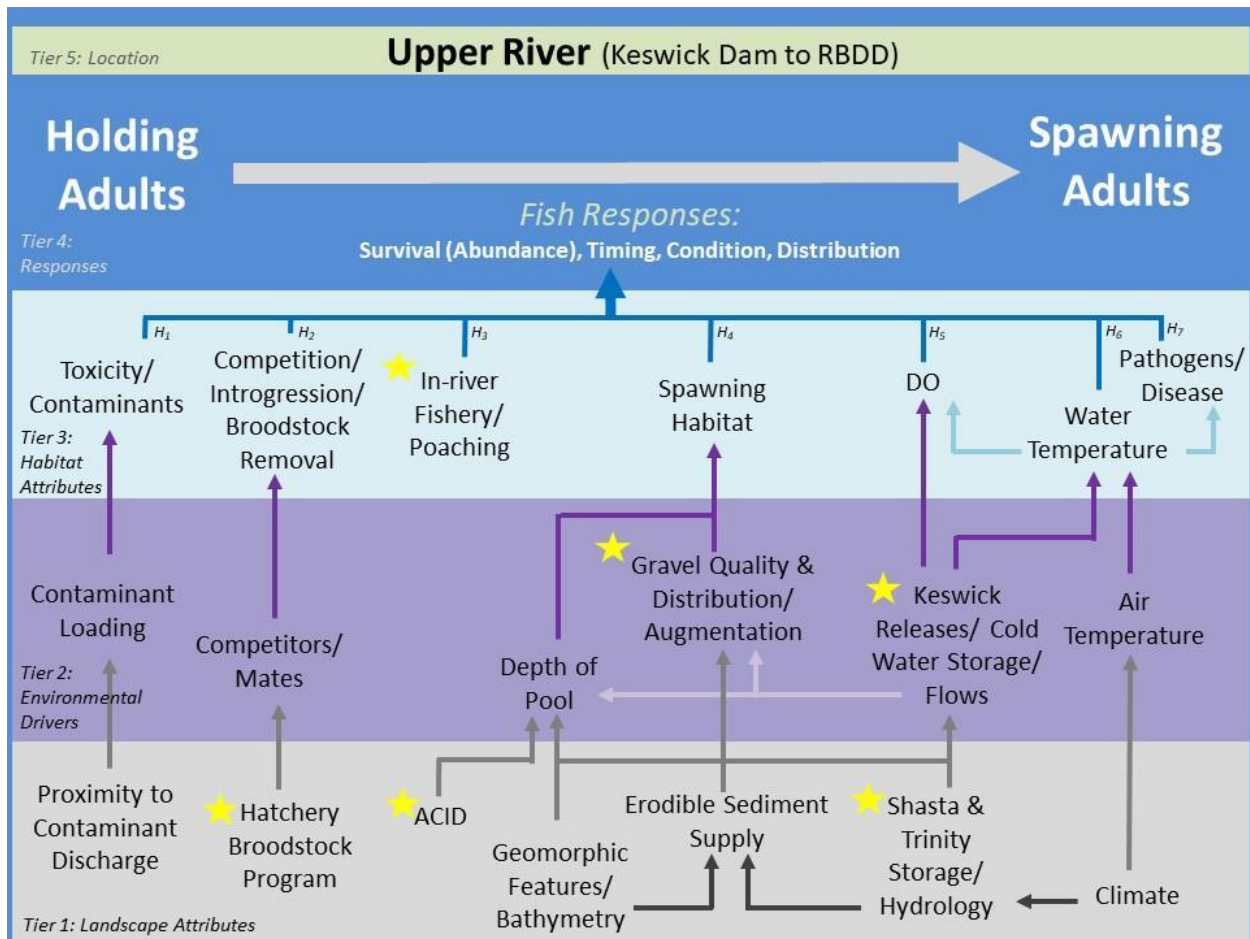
Tier 5: Location

Upper River (Keswick Dam to RBDD)

Holding Adults

Spawning Adults

Fish Responses:
Survival (Abundance), Timing, Condition, Distribution

Tier 4: Responses

$H_1$ $H_2$ $H_3$ $H_4$ $H_5$ $H_6$ $H_7$

Toxicity/ Contaminants

Competition/ Introgression/ Broodstock Removal

In-river Fishery/ Poaching

Spawning Habitat

DO

Water Temperature

Pathogens/ Disease

Tier 3: Habitat Attributes

Contaminant Loading

Competitors/ Mates

Gravel Quality & Distribution/ Augmentation

Depth of Pool

Keswick Releases/ Cold Water Storage/ Flows

Air Temperature

Tier 2: Environmental Drivers

Proximity to Contaminant Discharge

Hatchery Broodstock Program

ACID

Geomorphic Features/ Bathymetry

Erodible Sediment Supply

Shasta & Trinity Storage/ Hydrology

Climate

Tier 1: Landscape Attributes